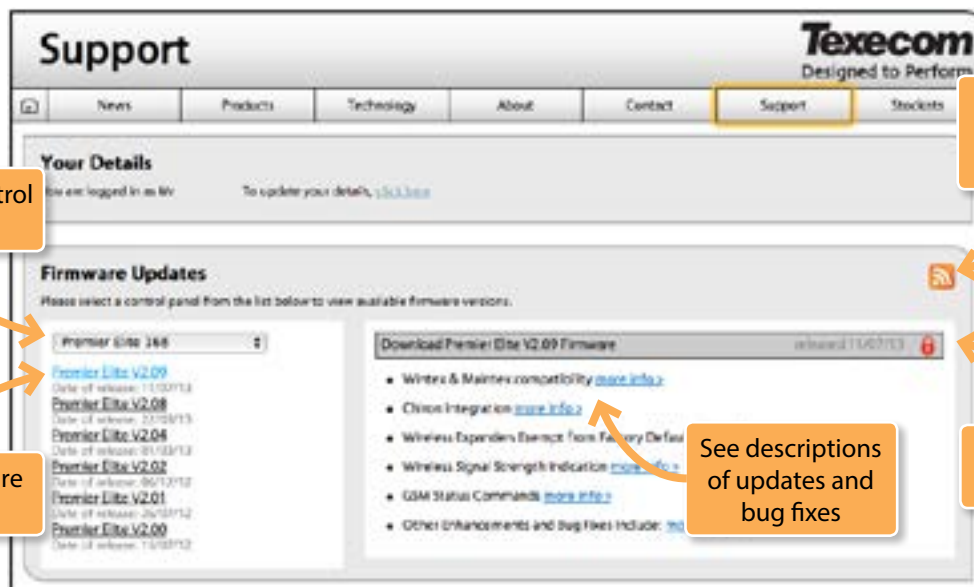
Support

Texecom
Designed to Perform

News | Products | Technology | About | Contact | Support | Stockists

Your Details
You are logged in as Mr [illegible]

To update your details, click here

trol

Firmware Updates
Please select a control panel from the list below to view available firmware versions.

Premier Elite 168

Premier Elite V2.09
Date of release: 11/07/13
Premier Elite V2.08
Date of release: 27/03/13
Premier Elite V2.04
Date of release: 01/02/13
Premier Elite V2.02
Date of release: 06/12/12
Premier Elite V2.01
Date of release: 26/10/12
Premier Elite V2.00
Date of release: 15/10/12

re

Download Premier Elite V2.09 Firmware
released 11/07/13

• Wintex & Maintex compatibility more info >
• Chiron Integration more info >
• Wireless Expanders Exempt from Factory Defa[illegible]
• Wireless Signal Strength Indication more info >
• GSM Status Commands more info >
• Other Enhancements and Bug Fixes include: mo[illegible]

See descriptions of updates and bug fixes